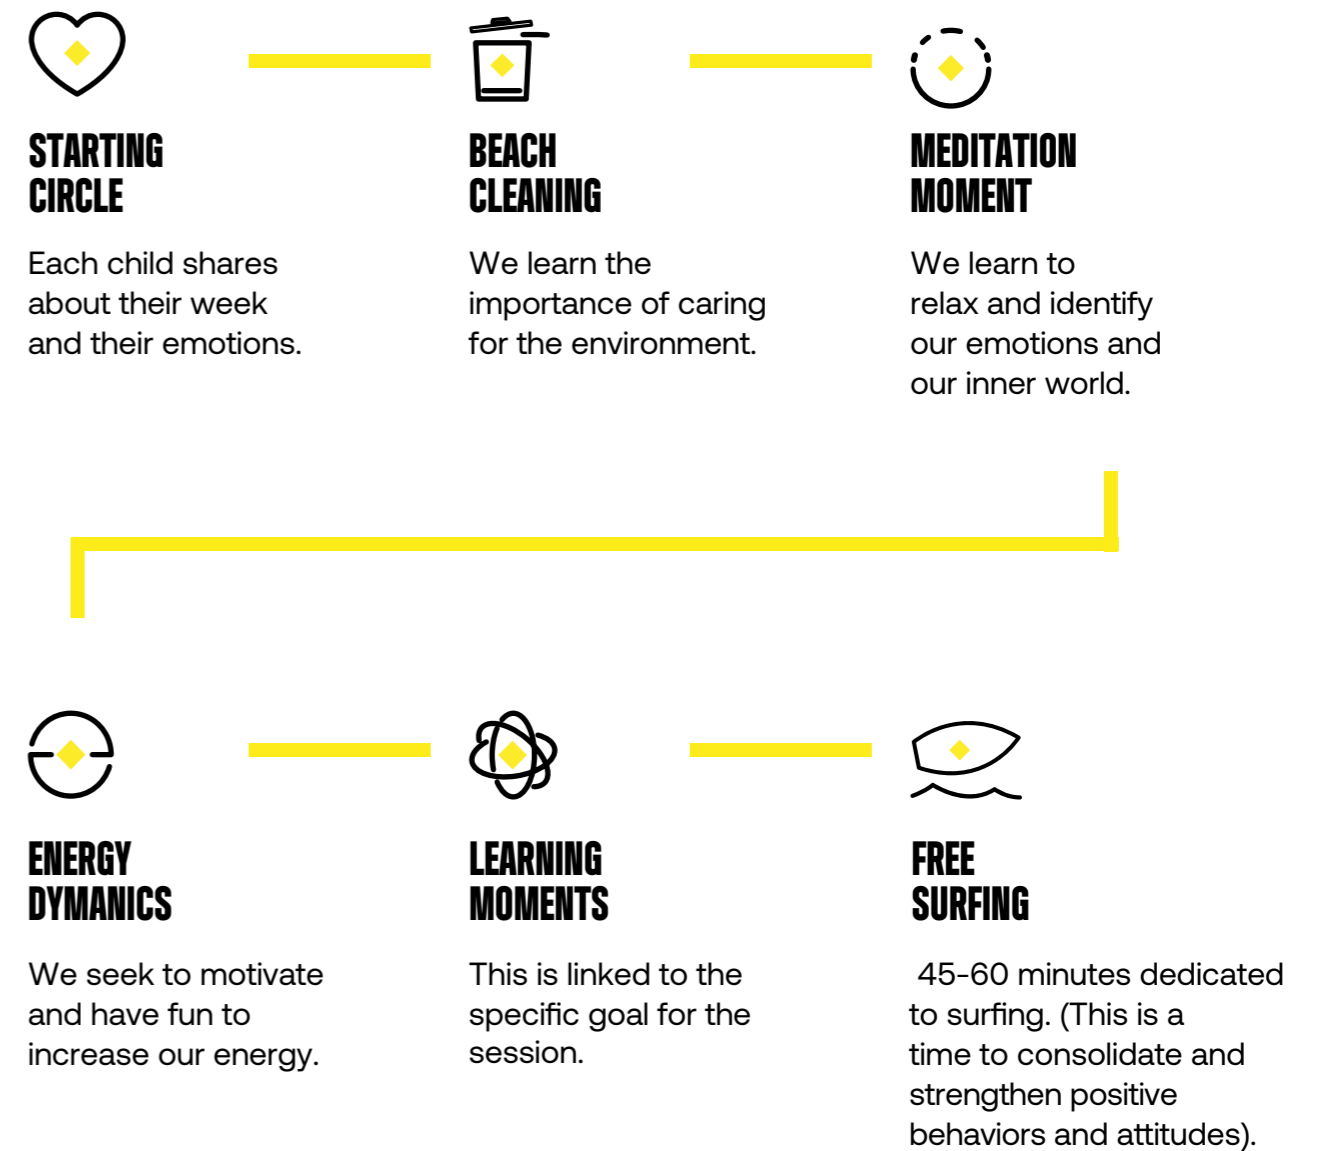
STARTING CIRCLE

Each child shares about their week and their emotions.

BEACH CLEANING

We learn the importance of caring for the environment.

MEDITATION MOMENT

We learn to relax and identify our emotions and our inner world.

ENERGY DYMANICS

We seek to motivate and have fun to increase our energy.

LEARNING MOMENTS

This is linked to the specific goal for the session.

FREE SURFING

45-60 minutes dedicated to surfing. (This is a time to consolidate and strengthen positive behaviors and attitudes).